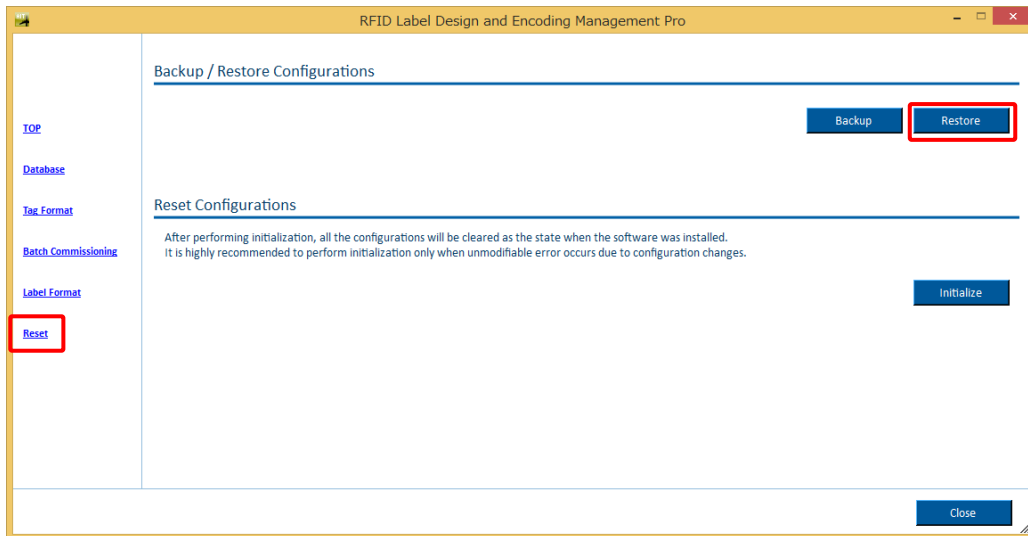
RFID Label Design and Encoding Management Pro

TOP

Database

Tag Format

Batch Commissioning

Label Format

Reset

Backup / Restore Configurations

Backup

Restore

Reset Configurations

After performing initialization, all the configurations will be cleared as the state when the software was installed.
It is highly recommended to perform initialization only when unmodifiable error occurs due to configuration changes.

Initialize

Close